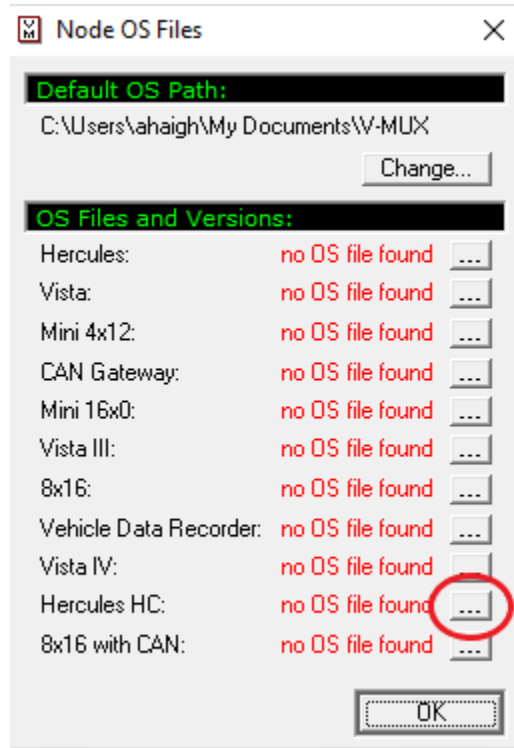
Node OS Files

Default OS Path:

C:\Users\ahaigh\My Documents\V-MUX

Change...

OS Files and Versions:

| | | |
|---|---|---|
| Hercules: | no OS file found | ... |
| Vista: | no OS file found | ... |
| Mini 4x12: | no OS file found | ... |
| CAN Gateway: | no OS file found | ... |
| Mini 16x0: | no OS file found | ... |
| Vista III: | no OS file found | ... |
| 8x16: | no OS file found | ... |
| Vehicle Data Recorder: | no OS file found | ... |
| Vista IV: | no OS file found | ... |
| Hercules HC: | no OS file found | ... |
| 8x16 with CAN: | no OS file found | ... |

OK